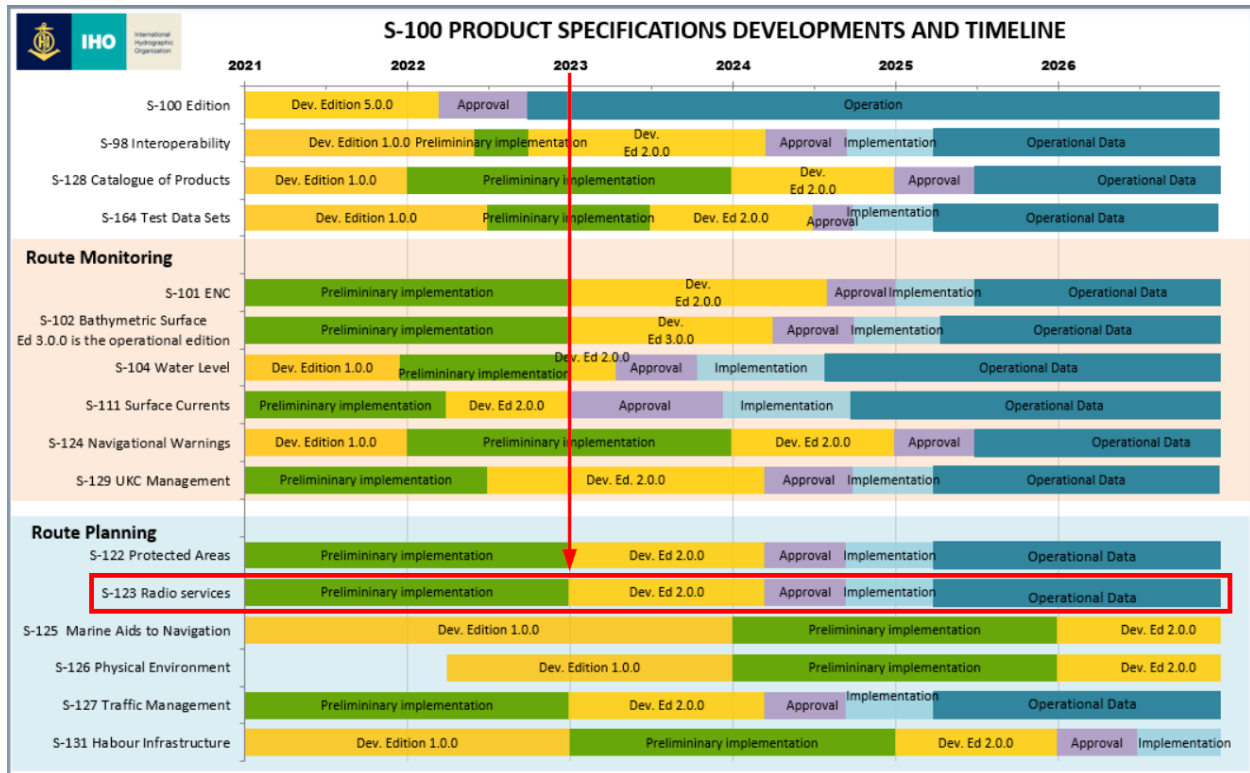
IHO International Hydrographic Organization

S-100 PRODUCT SPECIFICATIONS DEVELOPMENTS AND TIMELINE

| | 2021 | 2022 | 2023 | 2024 | 2025 | 2026 |
|---|---|---|---|---|---|---|
| S-100 Edition | Dev. Edition 5.0.0 | Approval | Operation | | | |
| S-98 Interoperability | Dev. Edition 1.0.0 | Prelimininary implementation | Dev. Ed 2.0.0 | Approval | Implementation | Operational Data |
| S-128 Catalogue of Products | Dev. Edition 1.0.0 | Prelimininary implementation | Dev. Ed 2.0.0 | Approval | Operational Data | |
| S-164 Test Data Sets | Dev. Edition 1.0.0 | Prelimininary implementation | Dev. Ed 2.0.0 | Approval | Implementation | Operational Data |

Route Monitoring

| | | | | | |
|---|---|---|---|---|---|
| S-101 ENC | Prelimininary implementation | Dev. Ed 2.0.0 | Approval | Implementation | Operational Data |
| S-102 Bathymetric Surface Ed 3.0.0 is the operational edition | Prelimininary implementation | Dev. Ed 3.0.0 | Approval | Implementation | Operational Data |
| S-104 Water Level | Dev. Edition 1.0.0 | Prelimininary implementation | Dev. Ed 2.0.0 | Approval | Implementation | Operational Data |
| S-111 Surface Currents | Prelimininary implementation | Dev. Ed 2.0.0 | Approval | Implementation | Operational Data |
| S-124 Navigational Warnings | Dev. Edition 1.0.0 | Prelimininary implementation | Dev. Ed 2.0.0 | Approval | Operational Data |
| S-129 UKC Management | Prelimininary implementation | Dev. Ed. 2.0.0 | Approval | Implementation | Operational Data |

Route Planning

| | | | | | |
|---|---|---|---|---|---|
| S-122 Protected Areas | Prelimininary implementation | Dev. Ed 2.0.0 | Approval | Implementation | Operational Data |
| S-123 Radio services | Prelimininary implementation | Dev. Ed 2.0.0 | Approval | Implementation | Operational Data |
| S-125 Marine Aids to Navigation | Dev. Edition 1.0.0 | Prelimininary implementation | Dev. Ed 2.0.0 | | |
| S-126 Physical Environment | Dev. Edition 1.0.0 | Prelimininary implementation | Dev. Ed 2.0.0 | | |
| S-127 Traffic Management | Prelimininary implementation | Dev. Ed 2.0.0 | Approval | Implementation | Operational Data |
| S-131 Habour Infrastructure | Dev. Edition 1.0.0 | Prelimininary implementation | Dev. Ed 2.0.0 | Approval | Implementation |